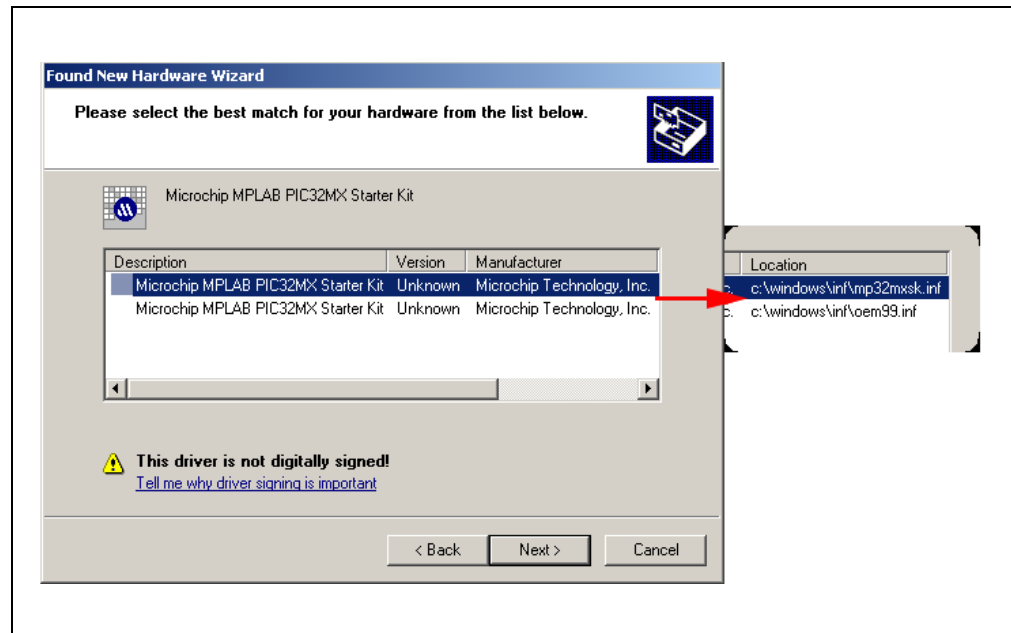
Found New Hardware Wizard

Please select the best match for your hardware from the list below.

Microchip MPLAB PIC32MX Starter Kit

| Description | Version | Manufacturer |
|---|---|---|
| Microchip MPLAB PIC32MX Starter Kit | Unknown | Microchip Technology, Inc. |
| Microchip MPLAB PIC32MX Starter Kit | Unknown | Microchip Technology, Inc. |

| Location |
|---|
| c:\windows\inf\mp32mxsk.inf |
| c:\windows\inf\oem99.inf |

This driver is not digitally signed!
Tell me why driver signing is important

< Back Next > Cancel